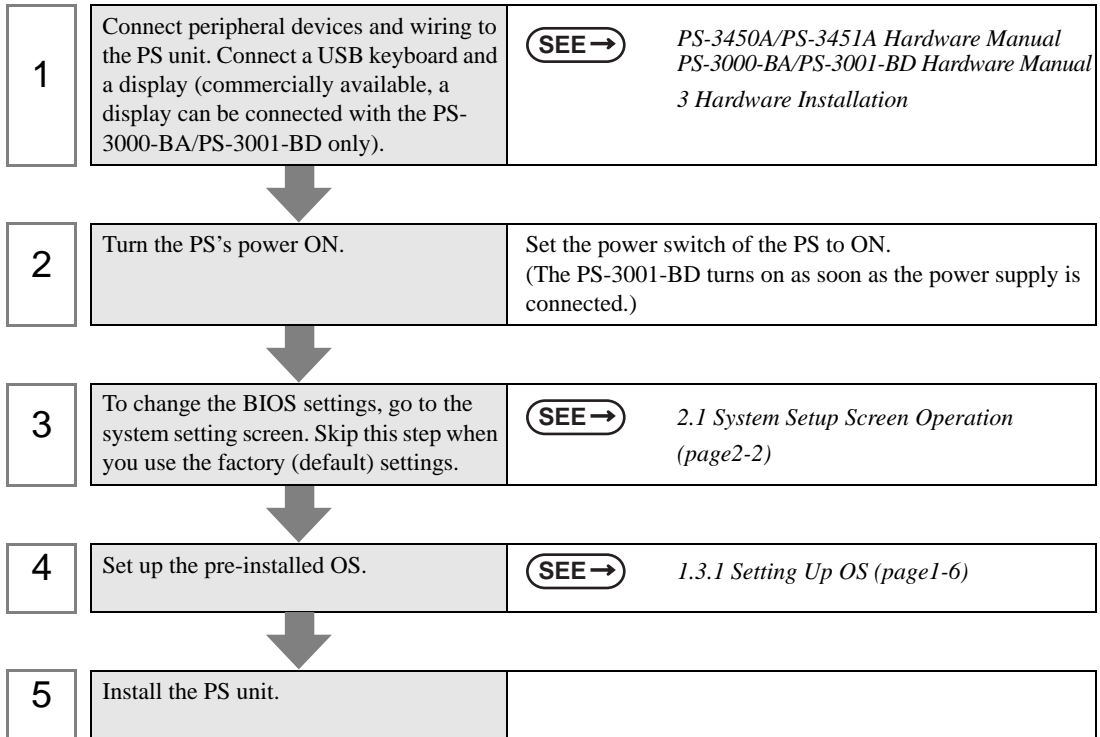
1

Connect peripheral devices and wiring to the PS unit. Connect a USB keyboard and a display (commercially available, a display can be connected with the PS-3000-BA/PS-3001-BD only).

SEE →

*PS-3450A/PS-3451A Hardware Manual*
*PS-3000-BA/PS-3001-BD Hardware Manual*
*3 Hardware Installation*

2

Turn the PS's power ON.

Set the power switch of the PS to ON.
(The PS-3001-BD turns on as soon as the power supply is connected.)

3

To change the BIOS settings, go to the system setting screen. Skip this step when you use the factory (default) settings.

SEE →

*2.1 System Setup Screen Operation (page2-2)*

4

Set up the pre-installed OS.

SEE →

*1.3.1 Setting Up OS (page1-6)*

5

Install the PS unit.